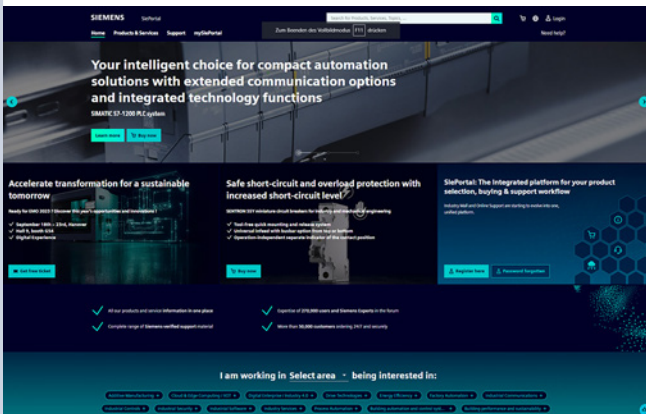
SIEMENS SiePortal

Search for Products, Services, Topics ...

Login

Home Products & Services Support mySiePortal

Zum Beenden des Vollbildmodus F11 drücken

Need help?

Your intelligent choice for compact automation solutions with extended communication options and integrated technology functions

SIMATIC S7-1200 PLC system

Learn more Buy now

Accelerate transformation for a sustainable tomorrow

Ready for SMC 2022? Discover this year's opportunities and innovations

September 18th – 22nd, Hannover
Hall 9, booth D34
Digital Experience

Get free ticket

Safe short-circuit and overload protection with increased short-circuit level

SENTRON 3VT miniature circuit breakers for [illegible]

Tool-free quick mounting and release system
Universal infeed with busbar option from four to bottom
Operation-independent separate indicator of the contact position

Buy now

SiePortal: The integrated platform for your product selection, buying & support workflow

Industry Mall and Online Support are starting to evolve into one, unified platform.

Register here Password forgotten

All our products and service information in one place

Complete range of Siemens verified support material

Expertise of 270,000 users and Siemens Experts in the forum

More than 50,000 customers ordering 24/7 and securely

I am working in Select area being interested in:

Additive Manufacturing Cloud & Edge Computing / IIoT Digital Enterprise / Industry 4.0 Drive Technologies Energy Efficiency Factory Automation Industrial Communication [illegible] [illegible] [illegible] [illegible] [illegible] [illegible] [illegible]